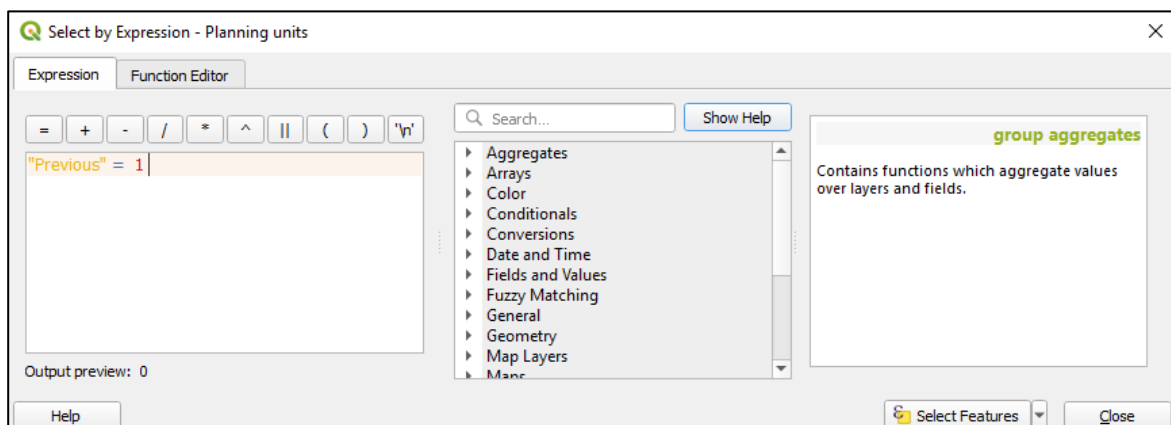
Select by Expression - Planning units

Expression
Function Editor

=
+
-
/
*
^
||
(
)
'\n'

"Previous" = 1

Output preview: 0

Search...
Show Help

Aggregates
Arrays
Color
Conditionals
Conversions
Date and Time
Fields and Values
Fuzzy Matching
General
Geometry
Map Layers
Maps

group aggregates

Contains functions which aggregate values over layers and fields.

Help
Select Features
Close